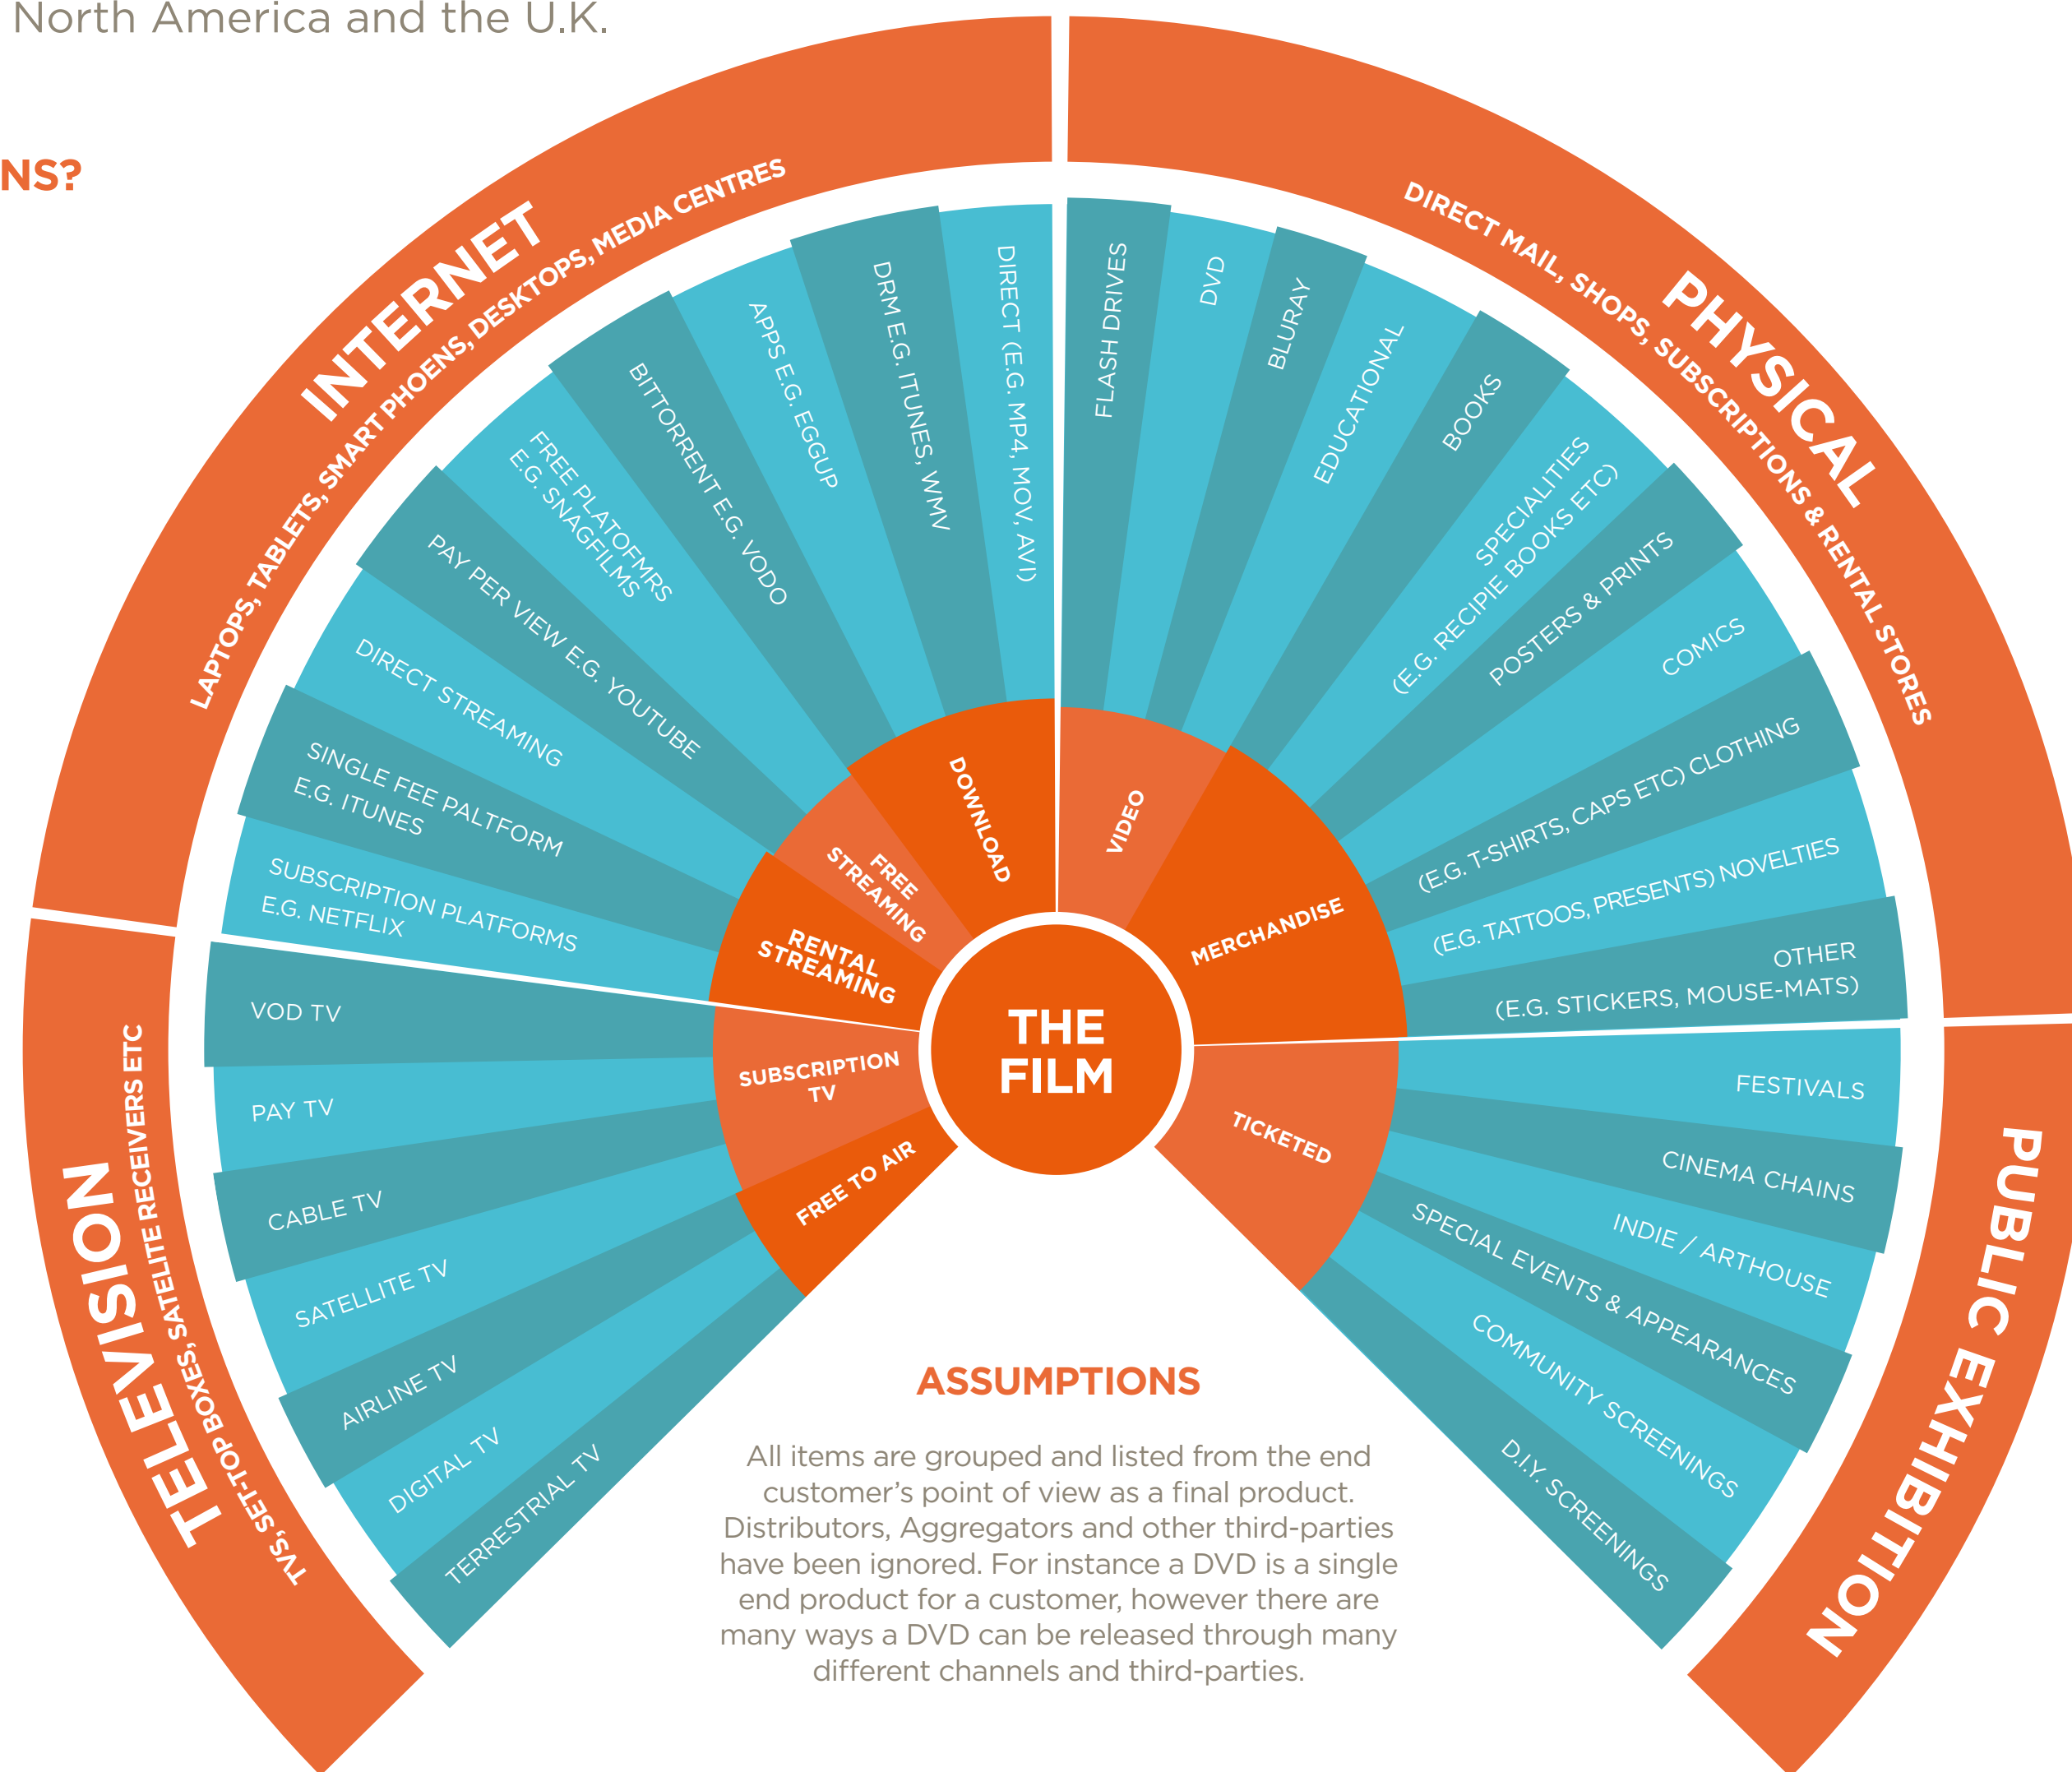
North America and the U.K.

NS?

INTERNET
LAPTOPS, TABLETS, SMART PHOENS, DESKTOPS, MEDIA CENTRES

PHYSICAL
DIRECT MAIL, SHOPS, SUBSCRIPTIONS & RENTAL STORES

TELEVISION
TVS, SET-TOP BOXES, SATELITE RECEIVERS ETC

PUBLIC EXHIBITION

DIRECT (E.G. MP4, MOV, AVI)
DRM E.G. ITUNES, WMV
APPS E.G. EGGUP
BITTORRENT E.G. VODO
FREE PLATOFMRS E.G. SNAGFILMS
PAY PER VIEW E.G. YOUTUBE
DIRECT STREAMING
SINGLE FEE PALTFORM E.G. ITUNES
SUBSCRIPTION PLATFORMS E.G. NETFLIX

DOWNLOAD
FREE STREAMING
RENTAL STREAMING
SUBSCRIPTION TV
FREE TO AIR

VOD TV
PAY TV
CABLE TV
SATELLITE TV
AIRLINE TV
DIGITAL TV
TERRESTRIAL TV

THE FILM

VIDEO
MERCHANDISE
TICKETED

FLASH DRIVES
DVD
BLURAY
EDUCATIONAL
BOOKS
SPECIALITIES (E.G. RECIPIE BOOKS ETC)
POSTERS & PRINTS
COMICS
(E.G. T-SHIRTS, CAPS ETC) CLOTHING
(E.G. TATTOOS, PRESENTS) NOVELTIES
OTHER (E.G. STICKERS, MOUSE-MATS)

FESTIVALS
CINEMA CHAINS
INDIE / ARTHOUSE
SPECIAL EVENTS & APPEARANCES
COMMUNITY SCREENINGS
D.I.Y. SCREENINGS

ASSUMPTIONS

All items are grouped and listed from the end customer's point of view as a final product. Distributors, Aggregators and other third-parties have been ignored. For instance a DVD is a single end product for a customer, however there are many ways a DVD can be released through many different channels and third-parties.